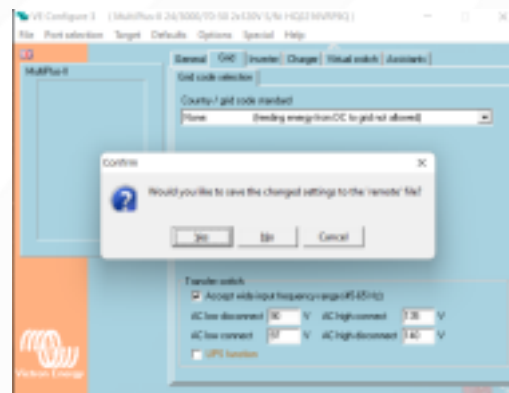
VE Configure 3 [MultiPlus-II 24/3000/70-50 2x120V S/N HQ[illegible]]

File Port selection Target Defaults Options Special Help

MultiPlus-II

General Grid Inverter Charger Virtual switch Assistants

Grid code selection

Country / grid code standard

None (feeding energy from DC to grid not allowed)

Confirm

Would you like to save the changed settings to the 'remote' file?

Yes No Cancel

Transfer switch

Accept wide input frequency range (45-65 Hz)

AC low disconnect 90 V AC high connect 135 V

AC low connect 97 V AC high disconnect 140 V

UPS function

Victron Energy